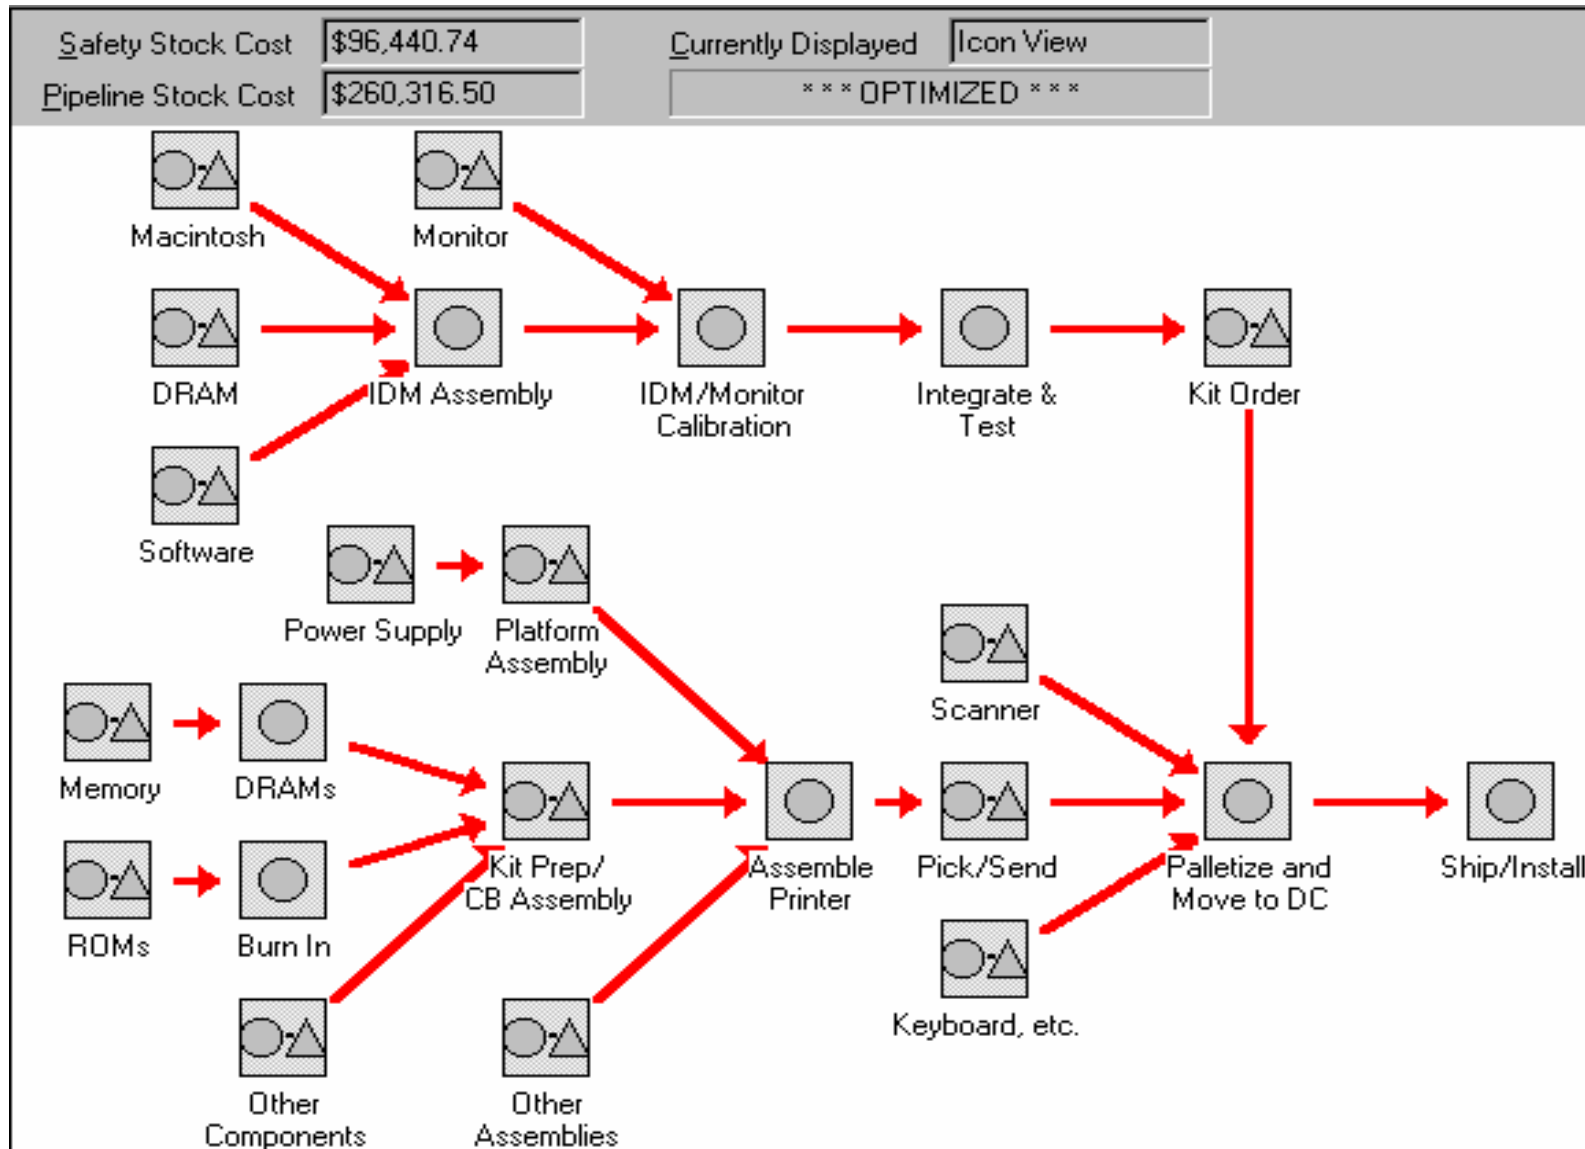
Safety Stock Cost $96,440.74
Pipeline Stock Cost $260,316.50
Currently Displayed Icon View
* * * OPTIMIZED * * *

Macintosh
Monitor
DRAM
IDM Assembly
IDM/Monitor Calibration
Integrate & Test
Kit Order
Software
Power Supply
Platform Assembly
Scanner
Memory
DRAMs
Kit Prep/ CB Assembly
Assemble Printer
Pick/Send
Palletize and Move to DC
Ship/Install
ROMs
Burn In
Keyboard, etc.
Other Components
Other Assemblies